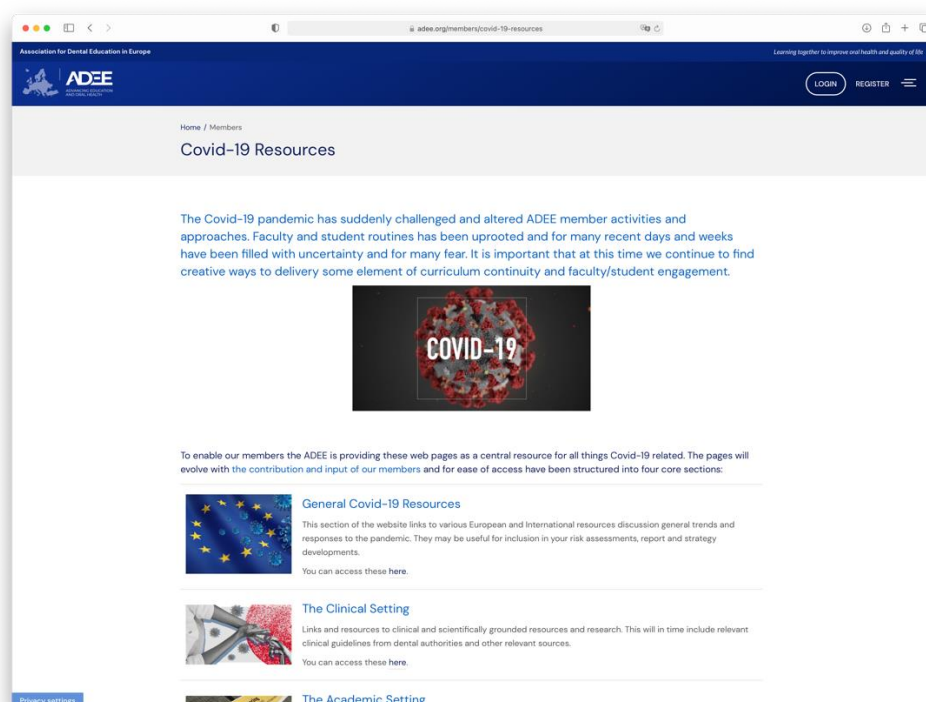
adee.org/members/covid-19-resources

Association for Dental Education in Europe

Learning together to improve oral health and quality of life

ADEE
ADVANCING EDUCATION AND ORAL HEALTH

LOGIN REGISTER

Home / Members

Covid-19 Resources

The Covid-19 pandemic has suddenly challenged and altered ADEE member activities and approaches. Faculty and student routines has been uprooted and for many recent days and weeks have been filled with uncertainty and for many fear. It is important that at this time we continue to find creative ways to delivery some element of curriculum continuity and faculty/student engagement.

COVID-19

To enable our members the ADEE is providing these web pages as a central resource for all things Covid-19 related. The pages will evolve with the contribution and input of our members and for ease of access have been structured into four core sections:

General Covid-19 Resources

This section of the website links to various European and International resources discussion general trends and responses to the pandemic. They may be useful for inclusion in your risk assessments, report and strategy developments.

You can access these here.

The Clinical Setting

Links and resources to clinical and scientifically grounded resources and research. This will in time include relevant clinical guidelines from dental authorities and other relevant sources.

You can access these here.

Privacy settings

The Academic Setting